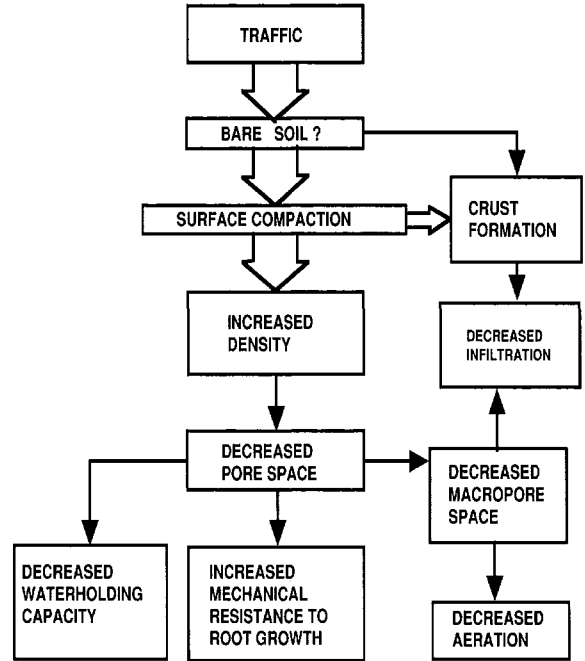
TRAFFIC

BARE SOIL ?

SURFACE COMPACTION

CRUST FORMATION

INCREASED DENSITY

DECREASED INFILTRATION

DECREASED PORE SPACE

DECREASED MACROPORE SPACE

DECREASED WATERHOLDING CAPACITY

INCREASED MECHANICAL RESISTANCE TO ROOT GROWTH

DECREASED AERATION